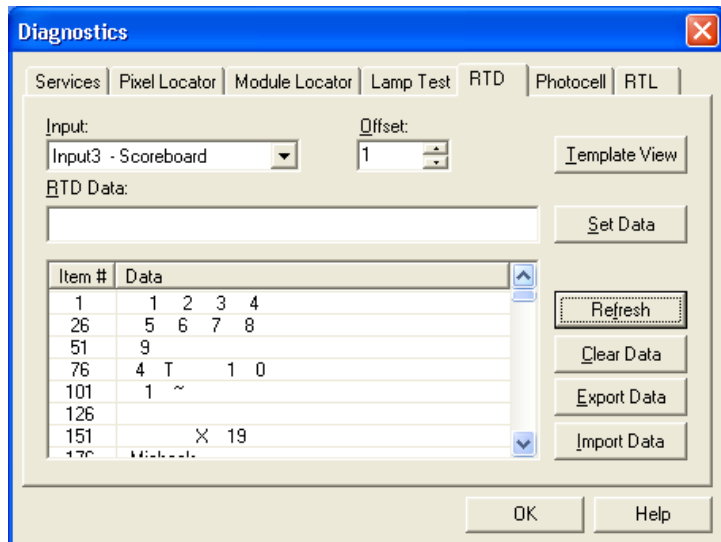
Diagnostics

Services | Pixel Locator | Module Locator | Lamp Test | RTD | Photocell | RTL

Input:
Input3 - Scoreboard

Offset:
1

Template View

RTD Data:

Set Data

| Item # | Data |
|---|---|
| 1 | 1 2 3 4 |
| 26 | 5 6 7 8 |
| 51 | 9 |
| 76 | 4 T 1 0 |
| 101 | 1 ~ |
| 126 | |
| 151 | X 19 |
| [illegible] | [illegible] |

Refresh

Clear Data

Export Data

Import Data

OK

Help